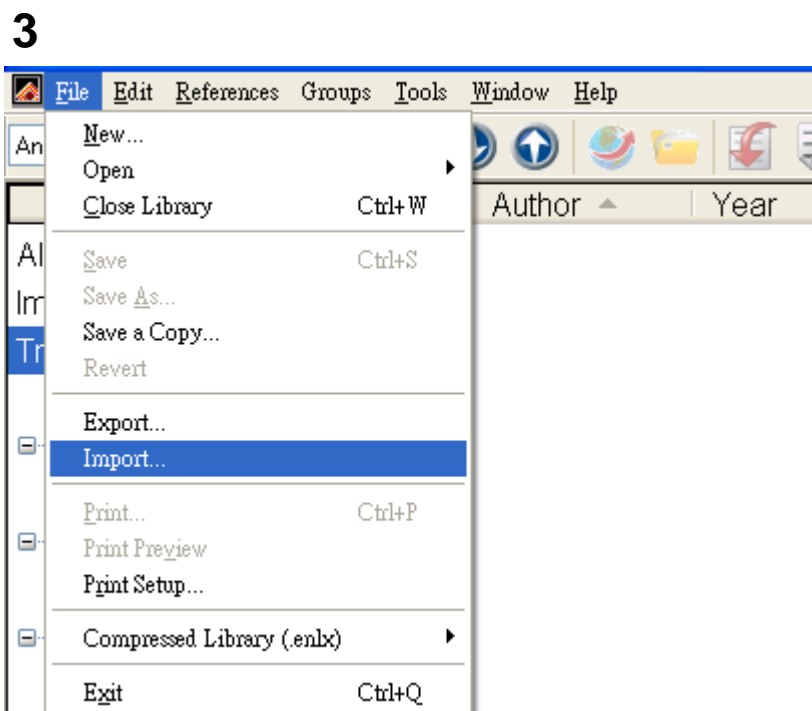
3

File Edit References Groups Tools Window Help

An

Author Year

Al

Im

Tr

New...
Open
Close Library Ctrl+W
Save Ctrl+S
Save As...
Save a Copy...
Revert
Export...
Import...
Print... Ctrl+P
Print Preview
Print Setup...
Compressed Library (.enlx)
Exit Ctrl+Q